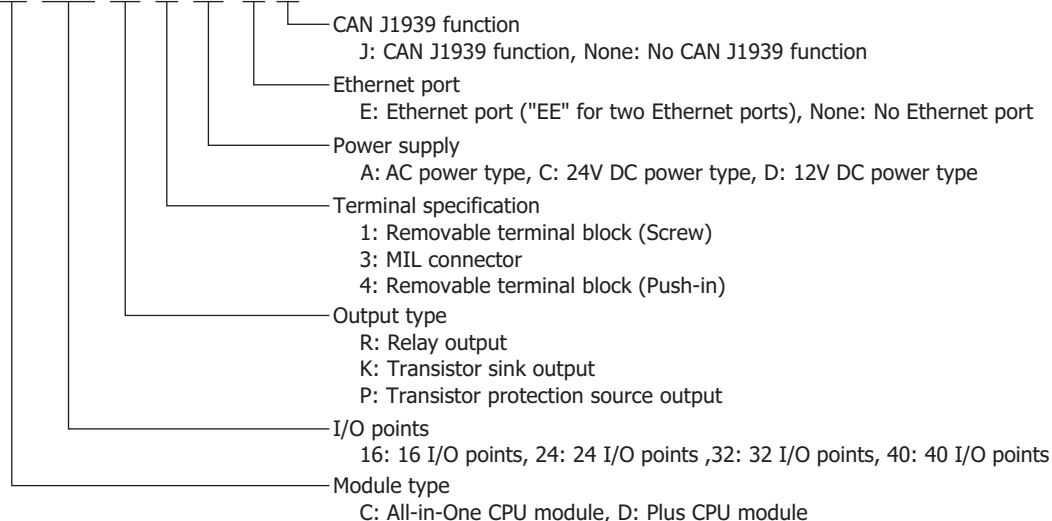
CAN J1939 function
J: CAN J1939 function, None: No CAN J1939 function

Ethernet port
E: Ethernet port ("EE" for two Ethernet ports), None: No Ethernet port

Power supply
A: AC power type, C: 24V DC power type, D: 12V DC power type

Terminal specification
1: Removable terminal block (Screw)
3: MIL connector
4: Removable terminal block (Push-in)

Output type
R: Relay output
K: Transistor sink output
P: Transistor protection source output

I/O points
16: 16 I/O points, 24: 24 I/O points ,32: 32 I/O points, 40: 40 I/O points

Module type
C: All-in-One CPU module, D: Plus CPU module